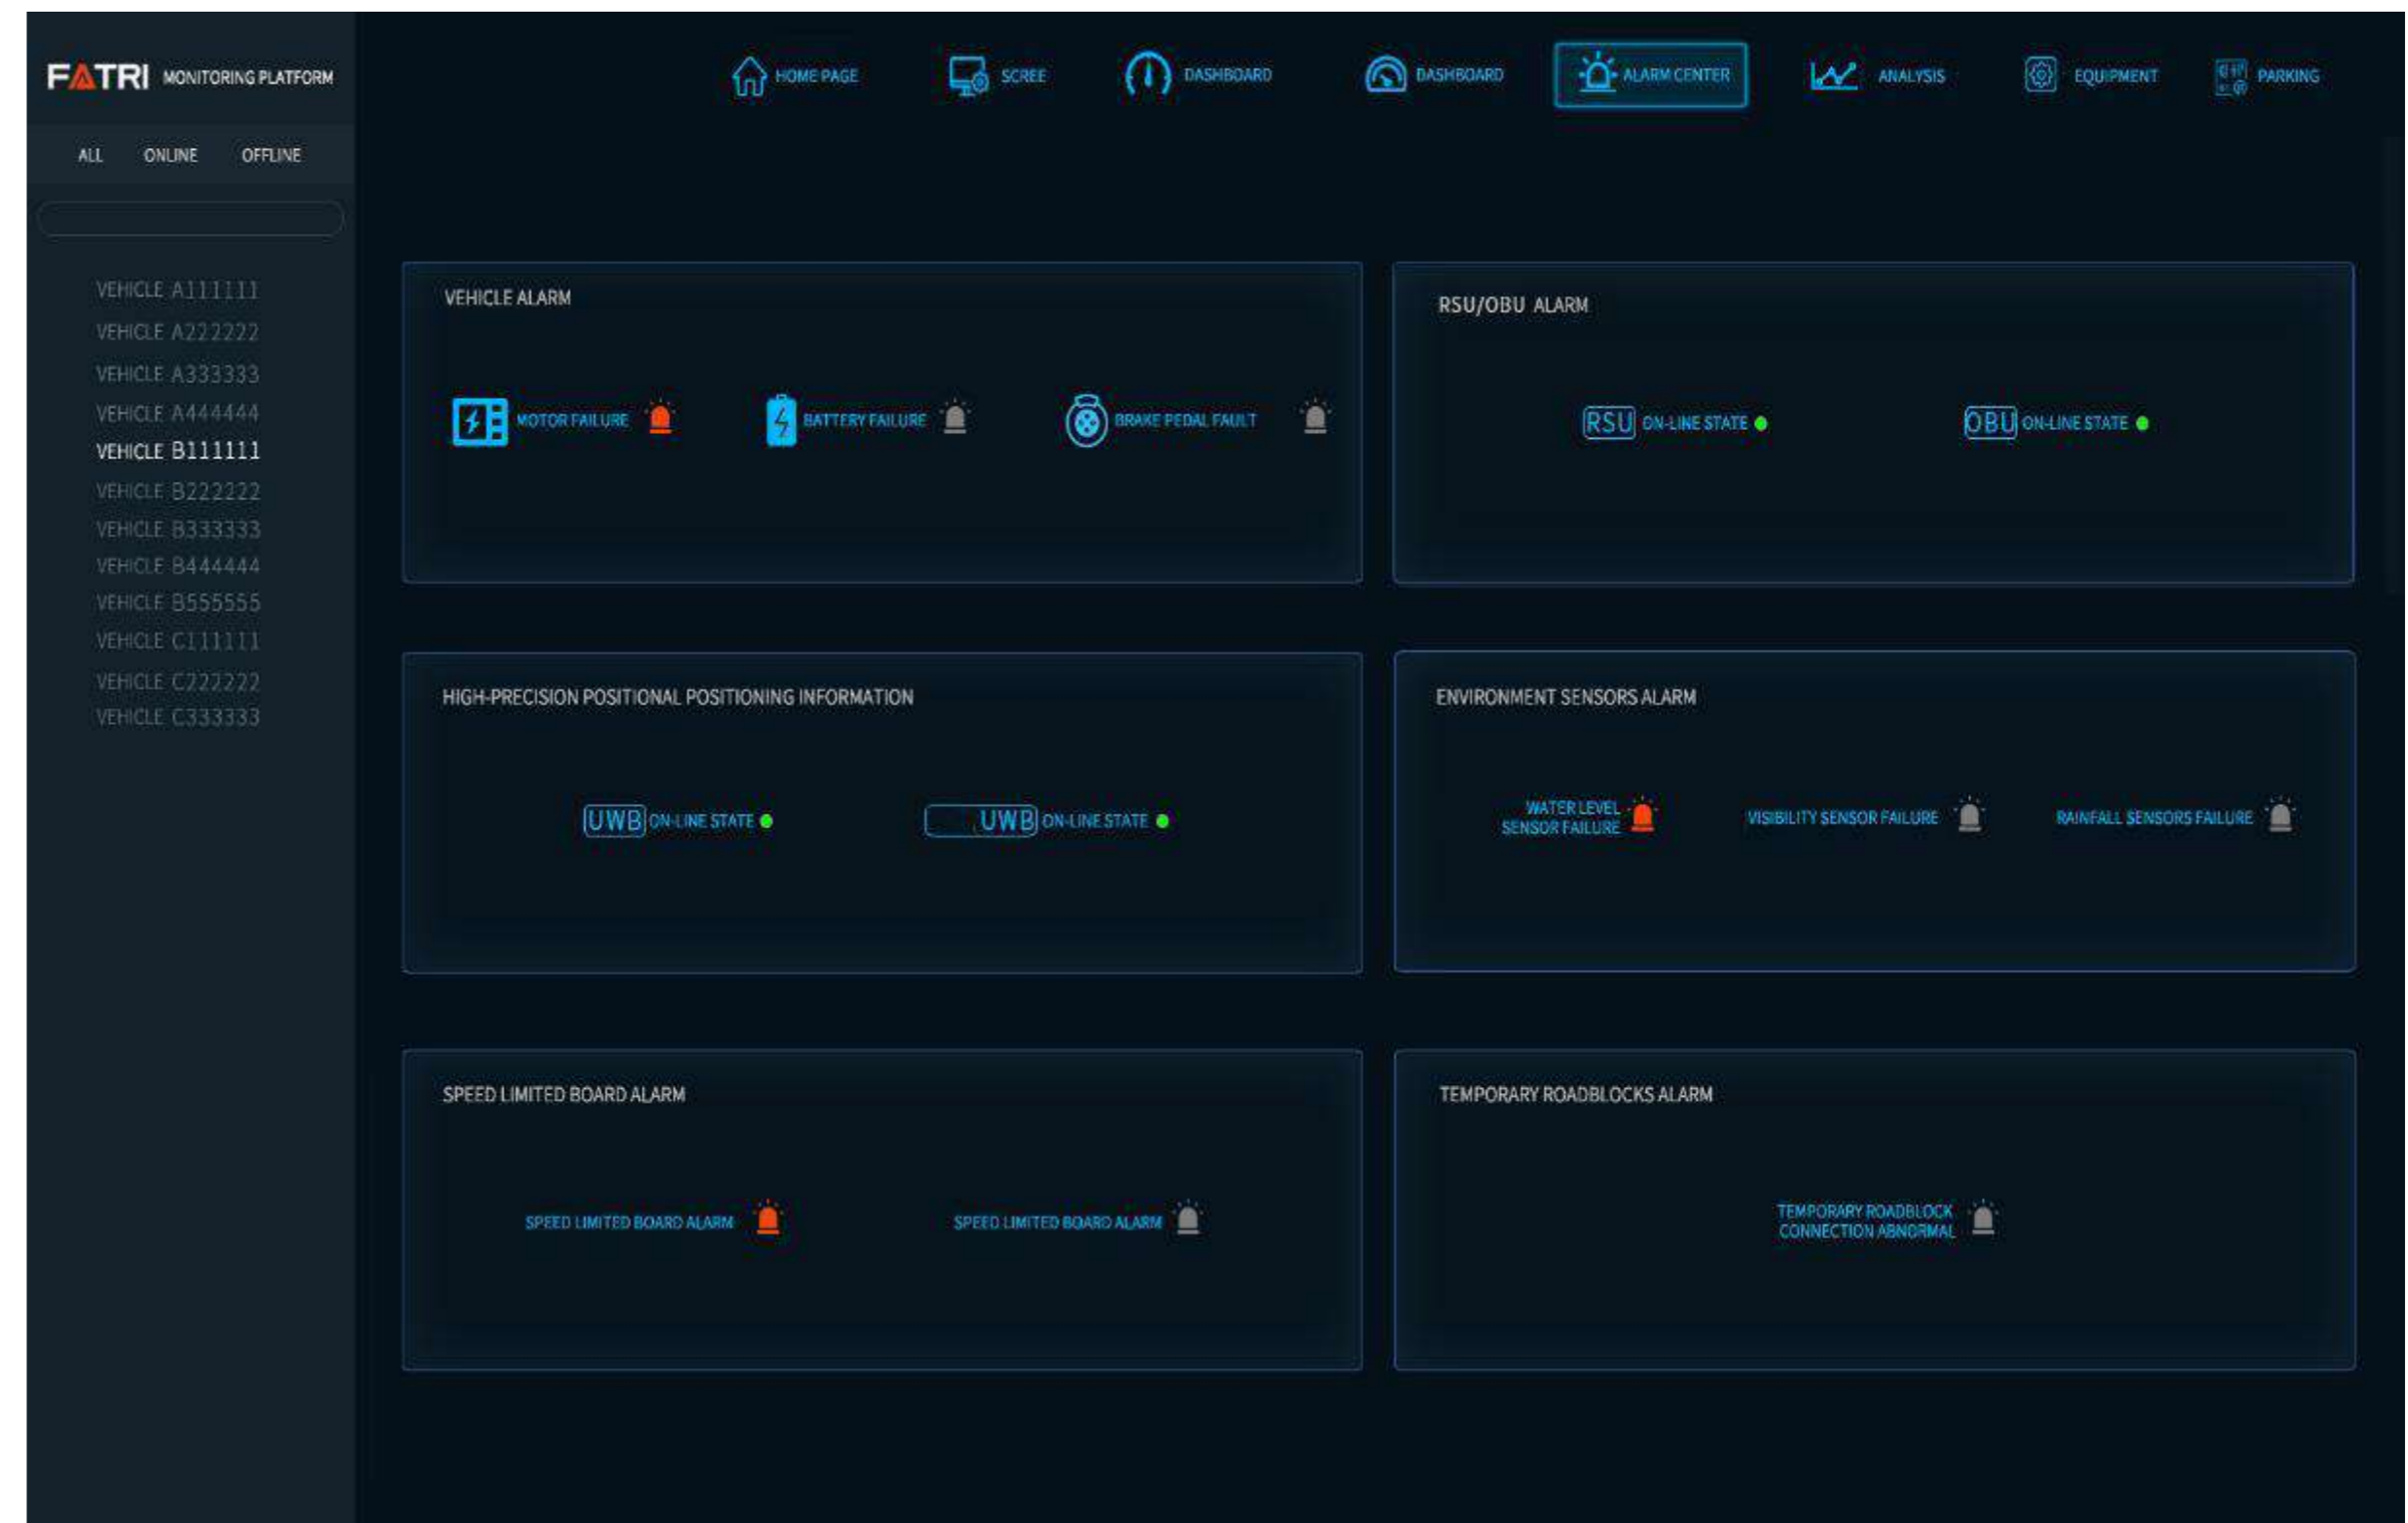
FATRI MONITORING PLATFORM

HOME PAGE SCREE DASHBOARD DASHBOARD ALARM CENTER ANALYSIS EQUIPMENT PARKING

ALL ONLINE OFFLINE

VEHICLE A111111
VEHICLE A222222
VEHICLE A333333
VEHICLE A444444
VEHICLE B111111
VEHICLE B222222
VEHICLE B333333
VEHICLE B444444
VEHICLE B555555
VEHICLE C111111
VEHICLE C222222
VEHICLE C333333

VEHICLE ALARM

MOTOR FAILURE BATTERY FAILURE BRAKE PEDAL FAULT

RSU/OBU ALARM

RSU ON-LINE STATE OBU ON-LINE STATE

HIGH-PRECISION POSITIONAL POSITIONING INFORMATION

UWB ON-LINE STATE UWB ON-LINE STATE

ENVIRONMENT SENSORS ALARM

WATER LEVEL SENSOR FAILURE VISIBILITY SENSOR FAILURE RAINFALL SENSORS FAILURE

SPEED LIMITED BOARD ALARM

SPEED LIMITED BOARD ALARM SPEED LIMITED BOARD ALARM

TEMPORARY ROADBLOCKS ALARM

TEMPORARY ROADBLOCK CONNECTION ABNORMAL